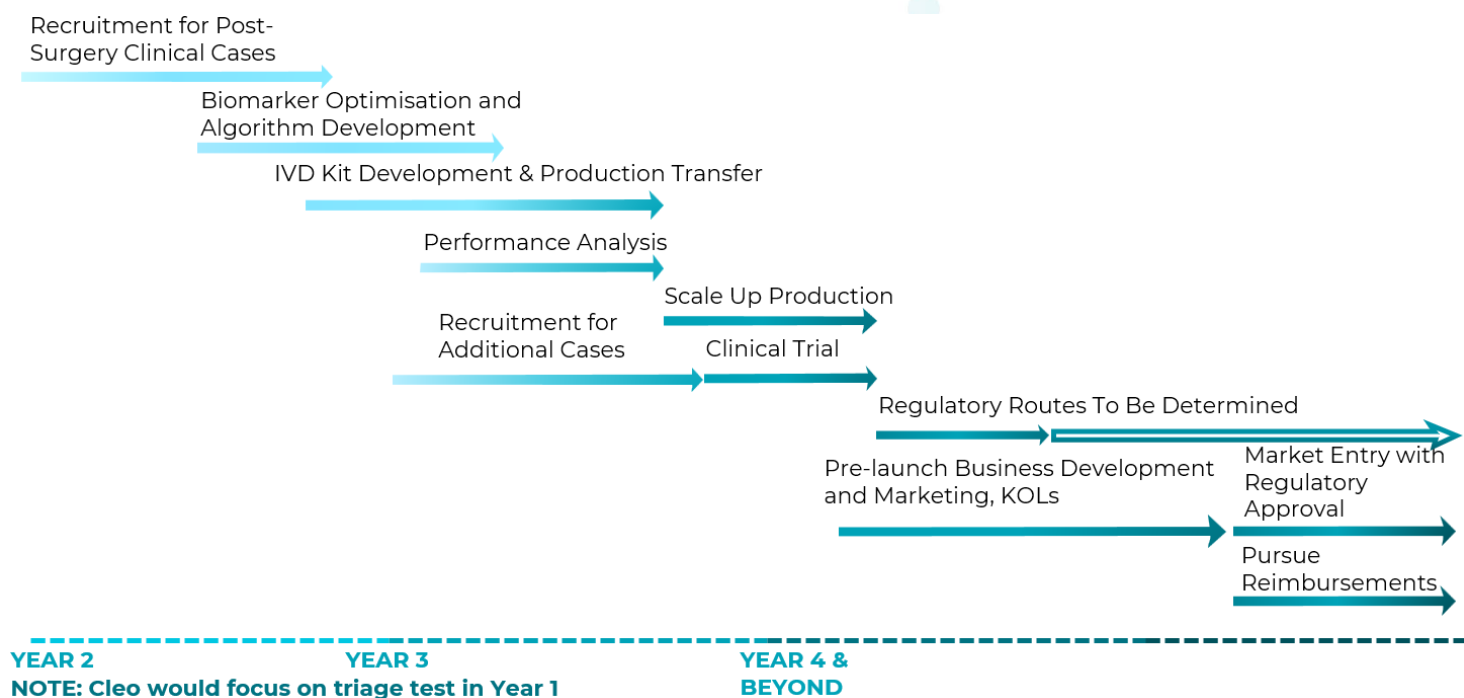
Recruitment for Post-Surgery Clinical Cases

Biomarker Optimisation and Algorithm Development

IVD Kit Development & Production Transfer

Performance Analysis

Scale Up Production

Recruitment for Additional Cases

Clinical Trial

Regulatory Routes To Be Determined

Pre-launch Business Development and Marketing, KOLs

Market Entry with Regulatory Approval

Pursue Reimbursements

YEAR 2

YEAR 3

YEAR 4 & BEYOND

NOTE: Cleo would focus on triage test in Year 1